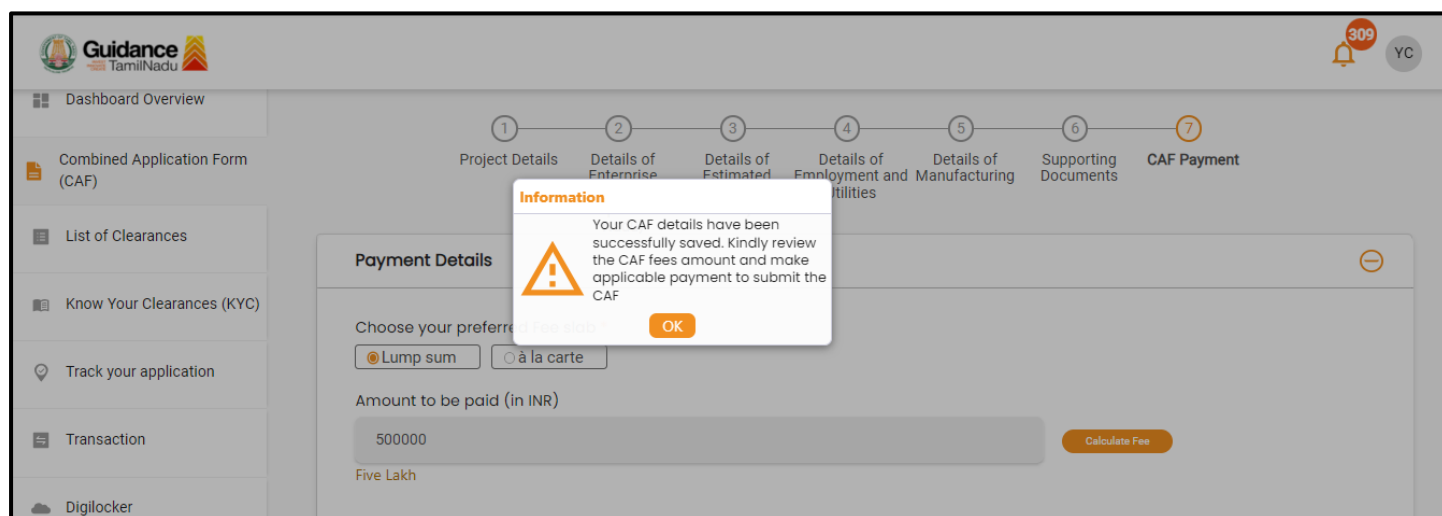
Guidance TamilNadu

309

YC

Dashboard Overview

Combined Application Form (CAF)

List of Clearances

Know Your Clearances (KYC)

Track your application

Transaction

Digilocker

1 Project Details

2 Details of Enterprise

3 Details of Estimated

4 Details of Employment and Utilities

5 Details of Manufacturing

6 Supporting Documents

7 CAF Payment

Information

Your CAF details have been successfully saved. Kindly review the CAF fees amount and make applicable payment to submit the CAF

OK

Payment Details

Choose your preferred Fee slab *

Lump sum

à la carte

Amount to be paid (in INR)

500000

Calculate Fee

Five Lakh